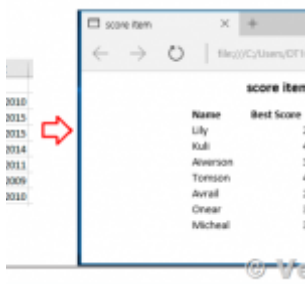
2010
2015
2015
2014
2011
2009
2010

score item

file:///C:/Users/DT

score item

| Name | Best Score |
|---|---|
| Lily | 2 |
| Kuli | 4 |
| Alverson | 1 |
| Tomson | 4 |
| Avrail | 2 |
| Onear | 2 |
| Micheal | 5 |

© V